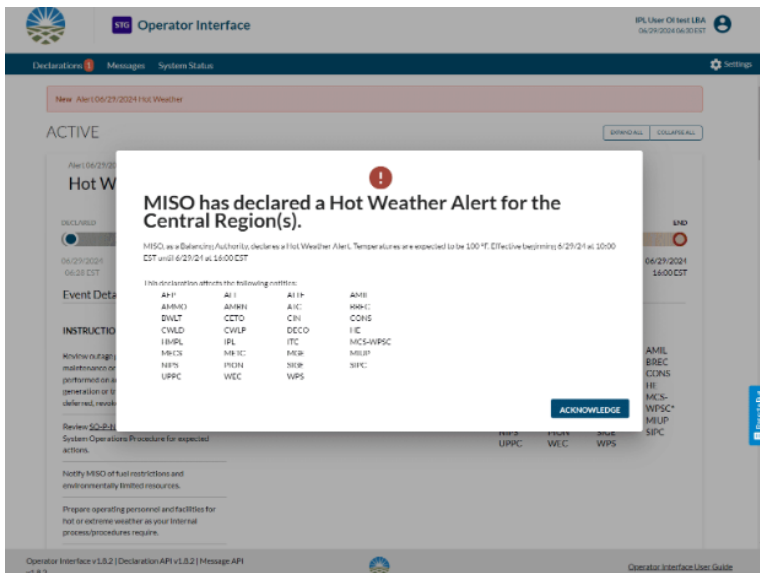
STG Operator Interface

IPL User OI test LBA
06/29/2024 06:30 EST

Declarations 1 Messages System Status

Settings

New Alert 06/29/2024 Hot Weather

ACTIVE

EXPAND ALL COLLAPSE ALL

Alert 06/29/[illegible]

Hot W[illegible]

DECLARED

END

06/29/2024
06:28 EST

06/29/2024
16:00 EST

Event Deta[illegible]

INSTRUCTIO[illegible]

Review outage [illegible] maintenance or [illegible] performed on a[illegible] generation or t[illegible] deferred, revok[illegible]

Review SO-P-N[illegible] System Operations Procedure for expected actions.

Notify MISO of fuel restrictions and environmentally limited resources.

Prepare operating personnel and facilities for hot or extreme weather as your internal process/procedures require.

AMIL
BREC
CONS
HE
MCS-WPSC*
MIUP
SIPC

NIPS PION SIGE
UPPC WEC WPS

MISO has declared a Hot Weather Alert for the Central Region(s).

MISO, as a Balancing Authority, declares a Hot Weather Alert. Temperatures are expected to be 100 °F. Effective beginning 6/29/24 at 10:00 EST until 6/29/24 at 16:00 EST

This declaration affects the following entities:

| AFP | ALI | ALTE | AMIL |
|---|---|---|---|
| AMMO | AMRN | ATC | BREC |
| BWLT | CETO | CIN | CONS |
| CWLD | CWLP | DECO | HE |
| HMPL | IPL | ITC | MCS-WPSC |
| MECS | MEIC | MGE | MIUP |
| NIPS | PION | SIGE | SIPC |
| UPPC | WEC | WPS | |

ACKNOWLEDGE

Operator Interface v1.8.2 | Declaration API v1.8.2 | Message API v1.8.2

Operator Interface User Guide